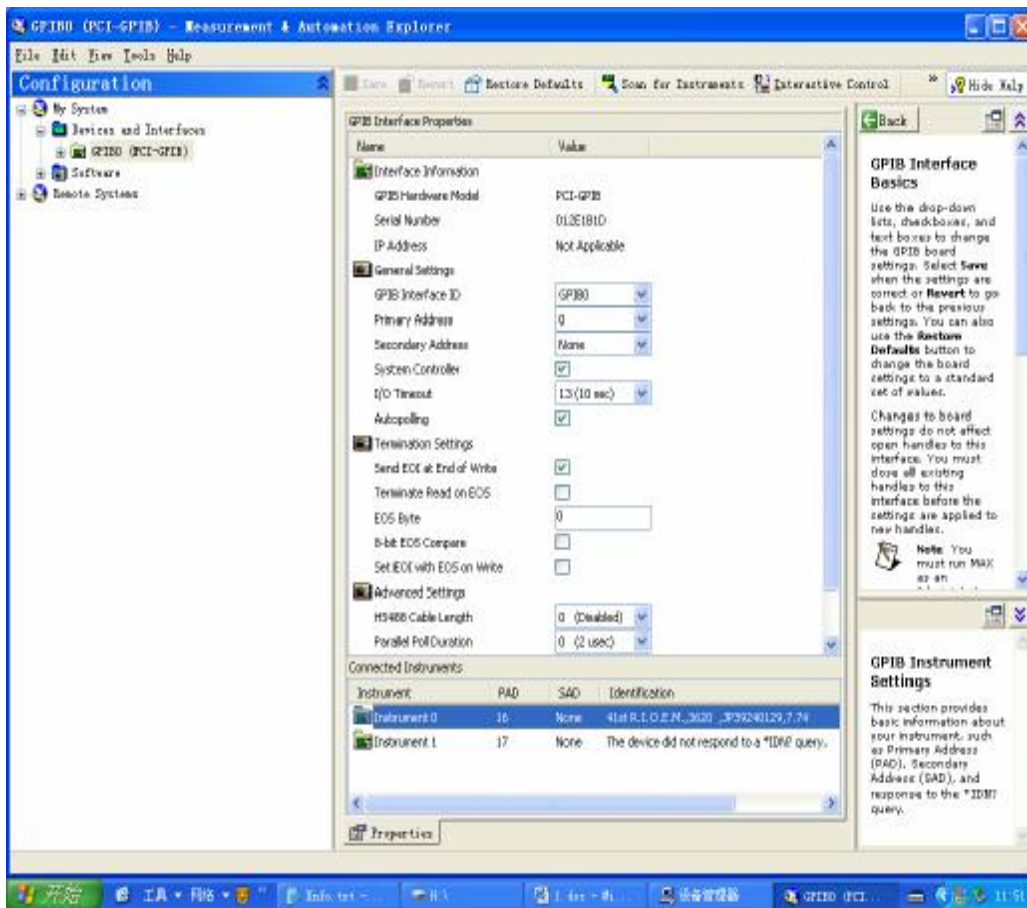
GPIB0 (PCI-GPIB) - Measurement & Automation Explorer

File Edit View Tools Help

Configuration

My System
Devices and Interfaces
GPIB0 (PCI-GPIB)
Software
Remote Systems

Save Revert Restore Defaults Scan for Instruments Interactive Control Hide Help

GPIB Interface Properties

| Name | Value |
|---|---|
| Interface Information | |
| GPIB Hardware Model | PCI-GPIB |
| Serial Number | 012E181D |
| IP Address | Not Applicable |
| General Settings | |
| GPIB Interface ID | GPIB0 |
| Primary Address | 0 |
| Secondary Address | None |
| System Controller | |
| I/O Timeout | 13 (10 sec) |
| Autopolling | |
| Termination Settings | |
| Send EOI at End of Write | |
| Terminate Read on EOS | |
| EOS Byte | 0 |
| 8-bit EOS Compare | |
| Set EOI with EOS on Write | |
| Advanced Settings | |
| HS488 Cable Length | 0 (Disabled) |
| Parallel Poll Duration | 0 (2 usec) |

Connected Instruments

| Instrument | PAD | SAD | Identification |
|---|---|---|---|
| Instrument 0 | 16 | None | 41st R.I.O.E.M.,3620 ,JP39240129,7.74 |
| Instrument 1 | 17 | None | The device did not respond to a *IDN? query. |

Properties

Back

GPIB Interface Basics

Use the drop-down lists, checkboxes, and text boxes to change the GPIB board settings. Select Save when the settings are correct or Revert to go back to the previous settings. You can also use the Restore Defaults button to change the board settings to a standard set of values.

Changes to board settings do not affect open handles to this interface. You must close all existing handles to this interface before the settings are applied to new handles.

Note: You must run MAX as an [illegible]

GPIB Instrument Settings

This section provides basic information about your instrument, such as Primary Address (PAD), Secondary Address (SAD), and response to the *IDN? query.

开始 工具 · 网络 · Info txt - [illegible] 设备管理器 GPIB0 (PCI... 11:5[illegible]